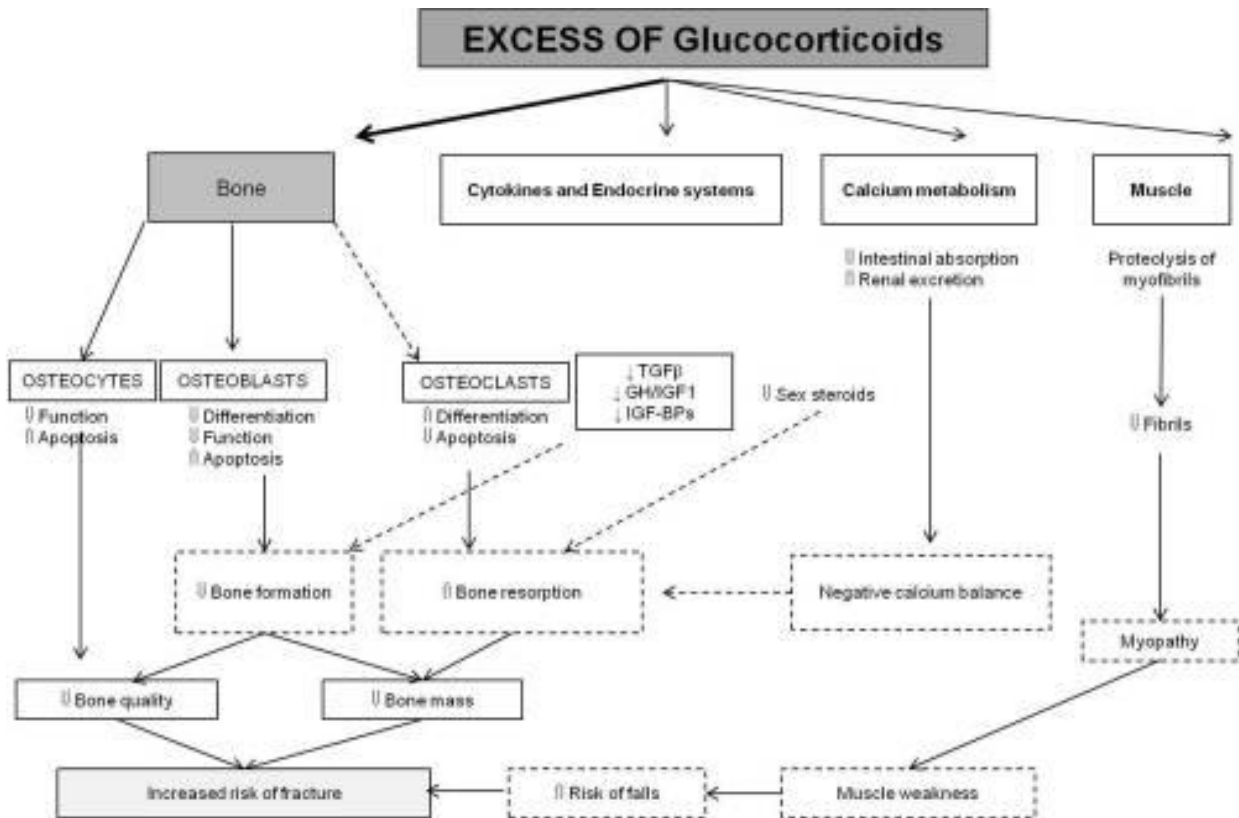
EXCESS OF Glucocorticoids

Bone

Cytokines and Endocrine systems

Calcium metabolism

Muscle

⇓ Intestinal absorption
⇑ Renal excretion

Proteolysis of myofibrils

OSTEOCYTES
⇓ Function
⇑ Apoptosis

OSTEOBLASTS
⇓ Differentiation
⇓ Function
⇑ Apoptosis

OSTEOCLASTS
⇑ Differentiation
⇓ Apoptosis

↓ TGFβ
↓ GH/IGF1
↓ IGF-BPs

⇓ Sex steroids

⇓ Fibrils

⇓ Bone formation

⇑ Bone resorption

Negative calcium balance

Myopathy

⇓ Bone quality

⇓ Bone mass

Increased risk of fracture

⇑ Risk of falls

Muscle weakness